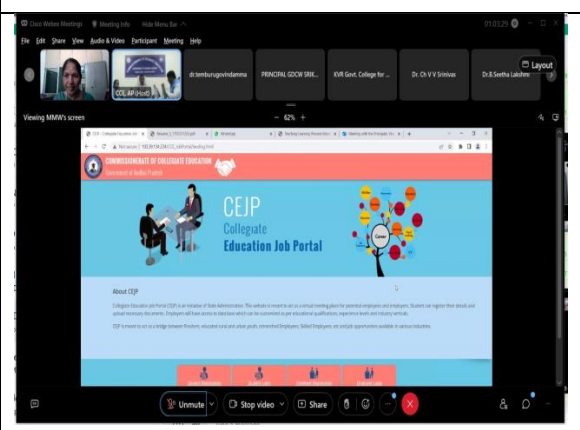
Cisco Webex Meetings   Meeting Info   Hide Menu Bar
01:03:29

File  Edit  Share  View  Audio & Video  Participant  Meeting  Help

CCE, AP (Host)
dr.temburugovindamma
PRINCIPAL GDCW SRIK...
KVR Govt. College for ...
Dr. Ch V V Srinivas
Dr.B.Seetha Lakshmi
Layout

Viewing MMW's screen
62%

COMMISSIONERATE OF COLLEGIATE EDUCATION
Government of Andhra Pradesh

CEJP
Collegiate
Education Job Portal

Career

About CEJP

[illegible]

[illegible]

Unmute
Stop video
Share